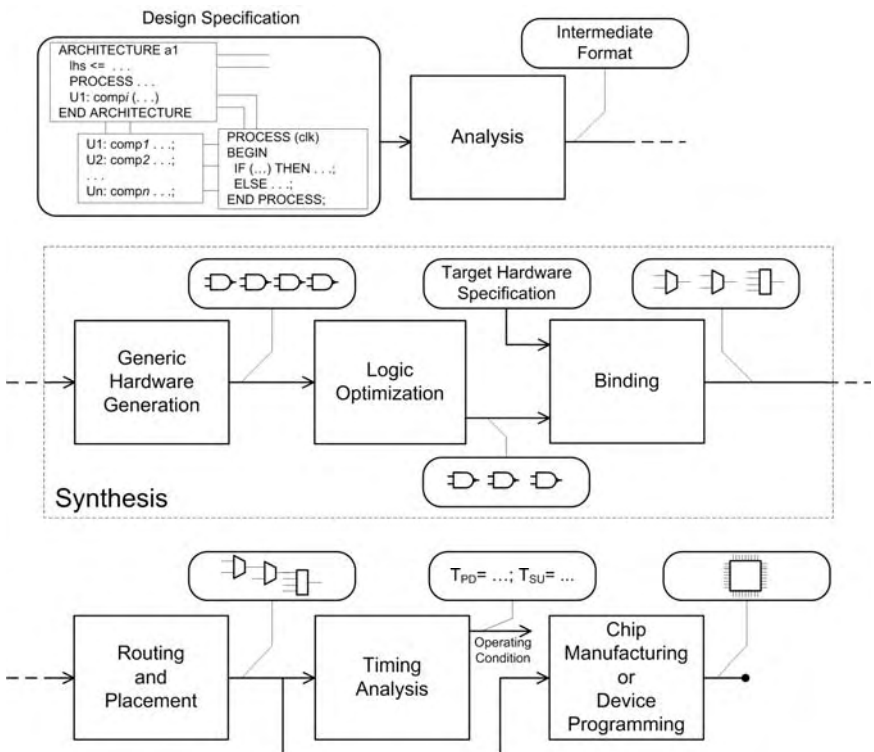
Design Specification

ARCHITECTURE a1
lhs <= . . .
PROCESS . . .
U1: comp*i* ( . . .)
END ARCHITECTURE

U1: comp*1* . . .;
U2: comp2 . . .;
. . .
Un: comp*n* . . .;

PROCESS (clk)
BEGIN
IF (...) THEN . . .;
ELSE . . .;
END PROCESS;

Intermediate Format

Analysis

Target Hardware Specification

Generic Hardware Generation

Logic Optimization

Binding

Synthesis

$T_{PD}$= ...; $T_{SU}$= ...

Routing and Placement

Timing Analysis

Operating Condition

Chip Manufacturing or Device Programming